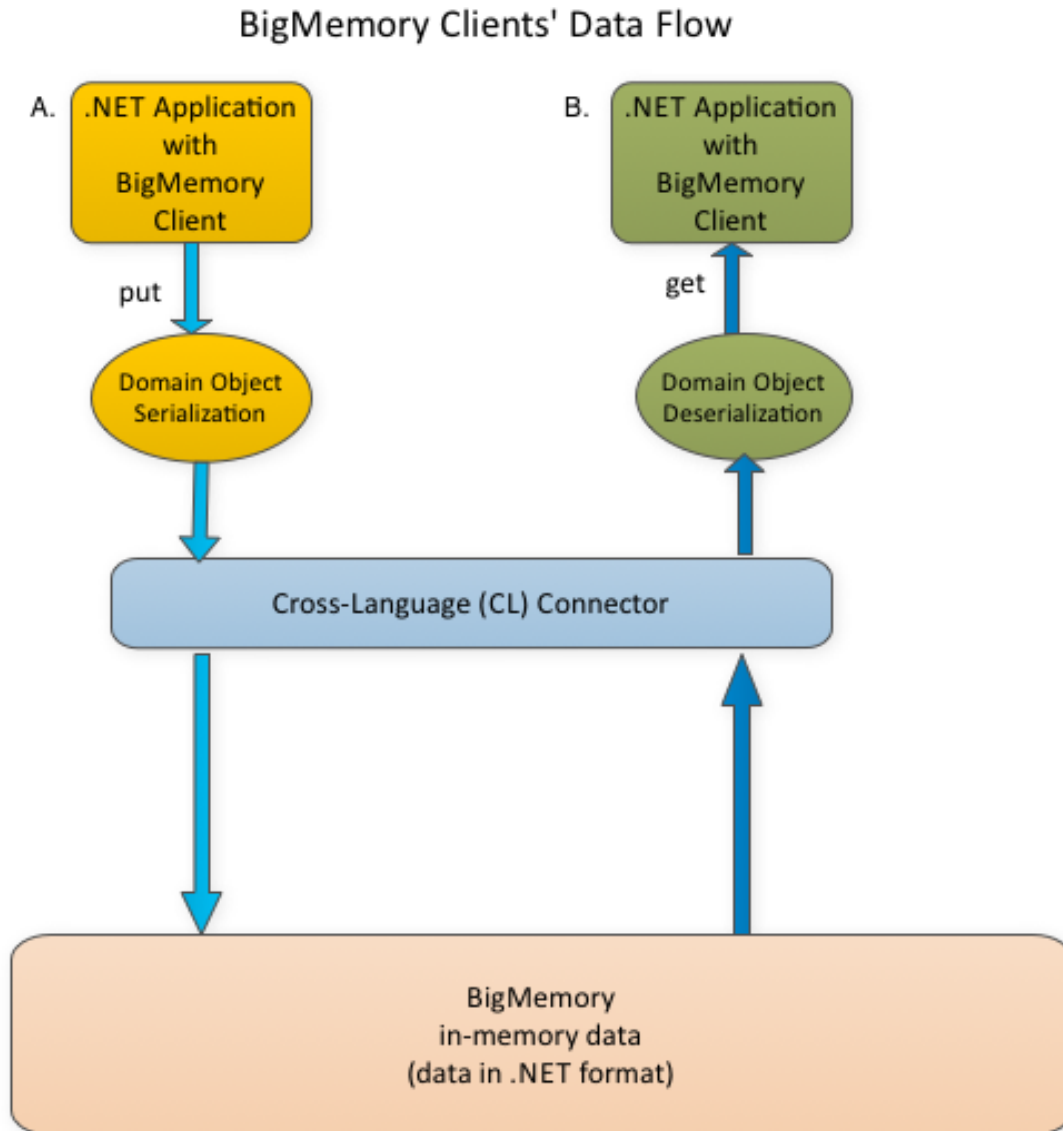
BigMemory Clients' Data Flow

A. .NET Application with BigMemory Client

B. .NET Application with BigMemory Client

put

get

Domain Object Serialization

Domain Object Deserialization

Cross-Language (CL) Connector

BigMemory in-memory data (data in .NET format)